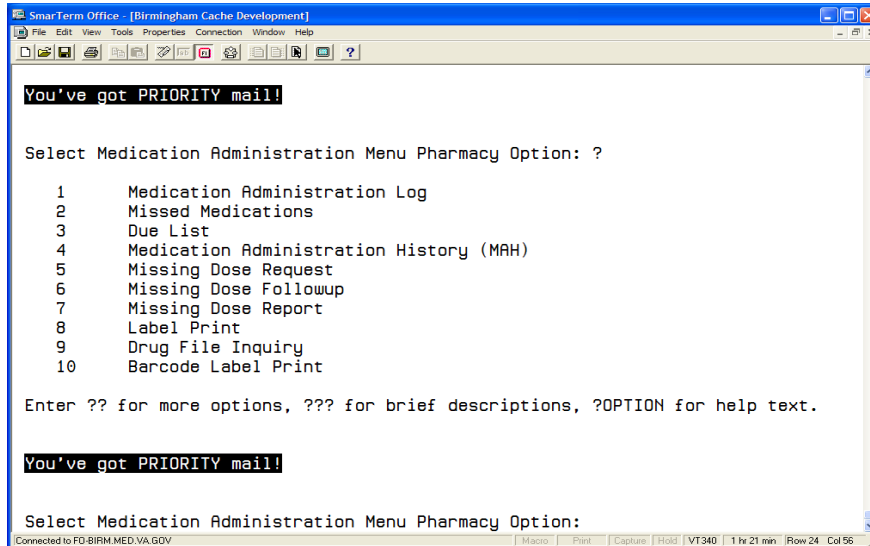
SmarTerm Office - [Birmingham Cache Development]
File Edit View Tools Properties Connection Window Help

You've got PRIORITY mail!

Select Medication Administration Menu Pharmacy Option: ?

1 Medication Administration Log
2 Missed Medications
3 Due List
4 Medication Administration History (MAH)
5 Missing Dose Request
6 Missing Dose Followup
7 Missing Dose Report
8 Label Print
9 Drug File Inquiry
10 Barcode Label Print

Enter ?? for more options, ??? for brief descriptions, ?OPTION for help text.

You've got PRIORITY mail!

Select Medication Administration Menu Pharmacy Option:

Connected to FO-BIRM.MED.VA.GOV | Macro | Print | Capture | Hold | VT340 | 1 hr 21 min | Row 24 Col 56